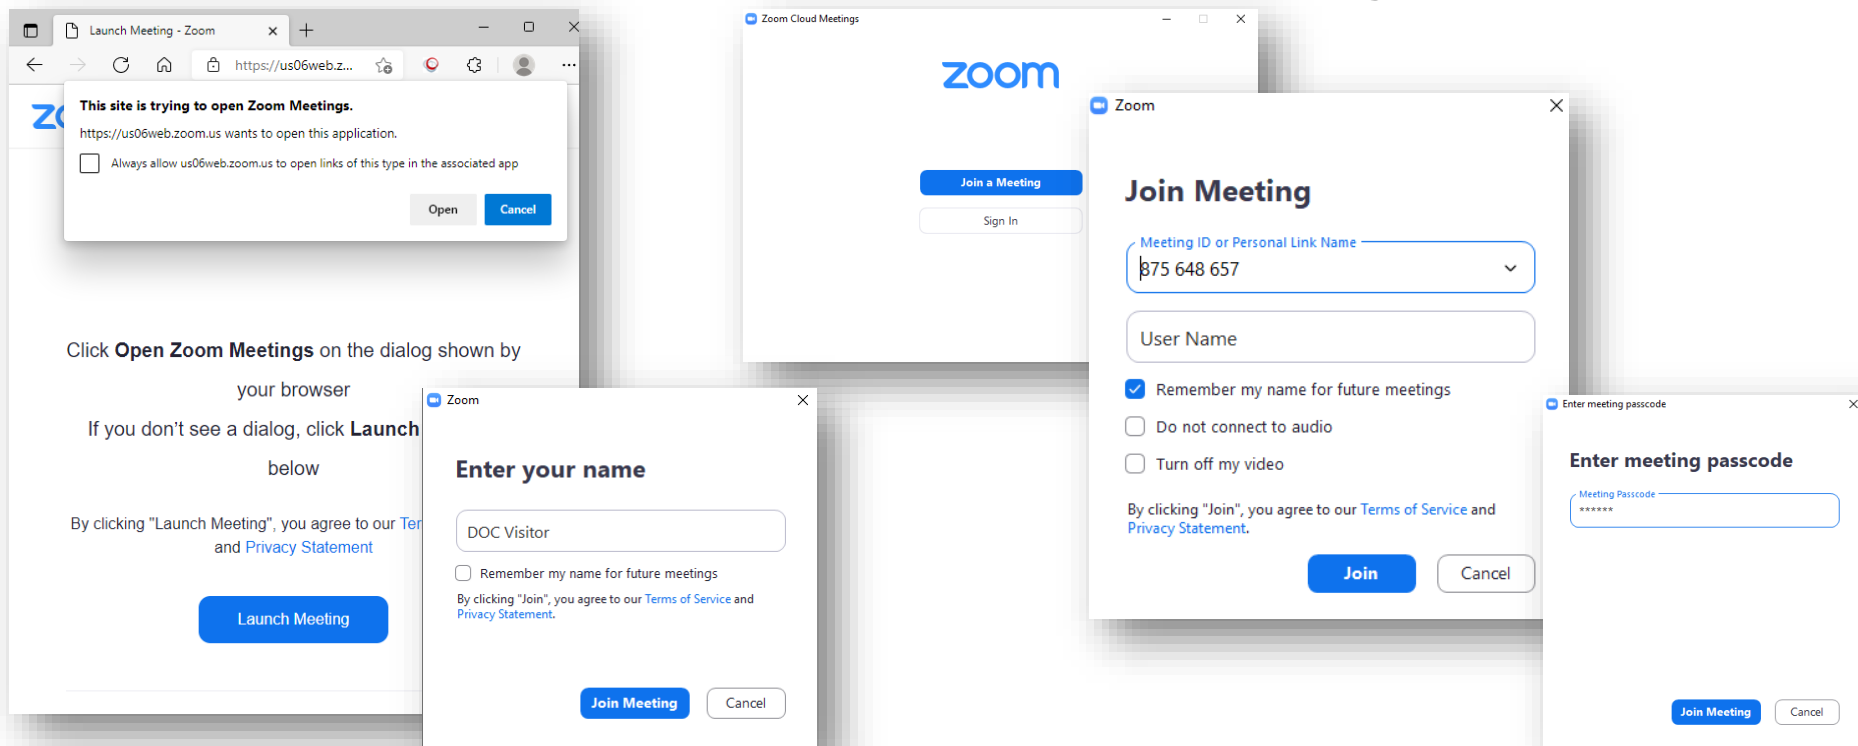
Launch Meeting - Zoom

https://us06web.z...

This site is trying to open Zoom Meetings.

https://us06web.zoom.us wants to open this application.

Always allow us06web.zoom.us to open links of this type in the associated app

Open

Cancel

Click **Open Zoom Meetings** on the dialog shown by your browser

If you don't see a dialog, click **Launch** below

By clicking "Launch Meeting", you agree to our Ter and Privacy Statement

Launch Meeting

Zoom Cloud Meetings

zoom

Join a Meeting

Sign In

Zoom

Join Meeting

Meeting ID or Personal Link Name

875 648 657

User Name

Remember my name for future meetings

Do not connect to audio

Turn off my video

By clicking "Join", you agree to our Terms of Service and Privacy Statement.

Join

Cancel

Zoom

Enter your name

DOC Visitor

Remember my name for future meetings

By clicking "Join", you agree to our Terms of Service and Privacy Statement.

Join Meeting

Cancel

Enter meeting passcode

Enter meeting passcode

Meeting Passcode

******

Join Meeting

Cancel